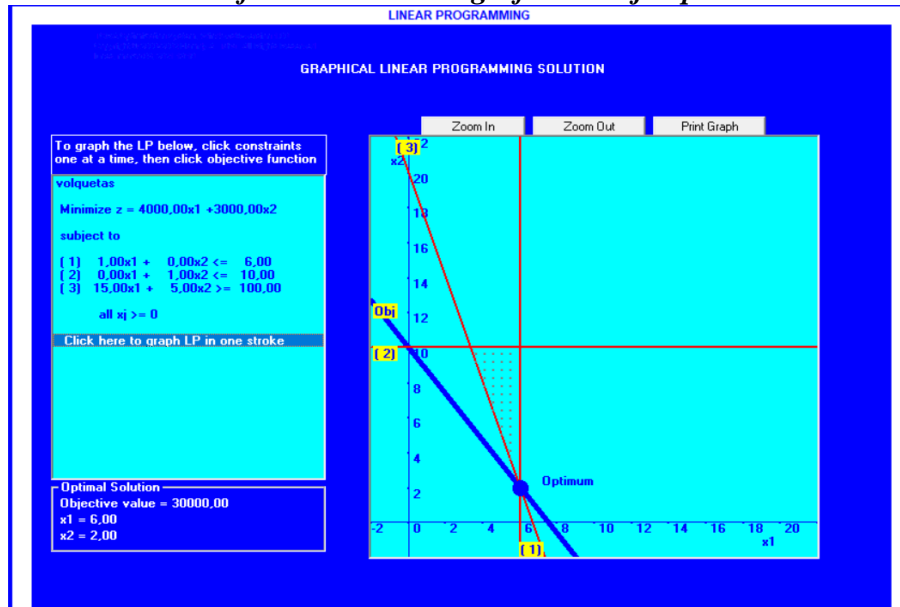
LINEAR PROGRAMMING

GRAPHICAL LINEAR PROGRAMMING SOLUTION

Zoom In | Zoom Out | Print Graph

To graph the LP below, click constraints one at a time, then click objective function

volquetas

Minimize z = 4000,00x1 +3000,00x2

subject to

( 1) 1,00x1 + 0,00x2 <= 6,00
( 2) 0,00x1 + 1,00x2 <= 10,00
( 3) 15,00x1 + 5,00x2 >= 100,00

all xj >= 0

Click here to graph LP in one stroke

Optimal Solution
Objective value = 30000,00
x1 = 6,00
x2 = 2,00

( 3) x2 22 20 18 16 14 Obj 12 ( 2) 10 8 6 4 2 Optimum -2 0 2 4 6 8 10 12 14 16 18 20 x1 ( 1)